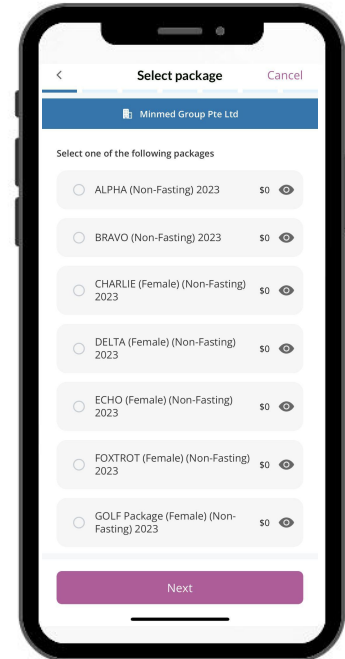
<
Select package
Cancel

Minmed Group Pte Ltd

Select one of the following packages

ALPHA (Non-Fasting) 2023 $0

BRAVO (Non-Fasting) 2023 $0

CHARLIE (Female) (Non-Fasting) 2023 $0

DELTA (Female) (Non-Fasting) 2023 $0

ECHO (Female) (Non-Fasting) 2023 $0

FOXTROT (Female) (Non-Fasting) 2023 $0

GOLF Package (Female) (Non-Fasting) 2023 $0

Next